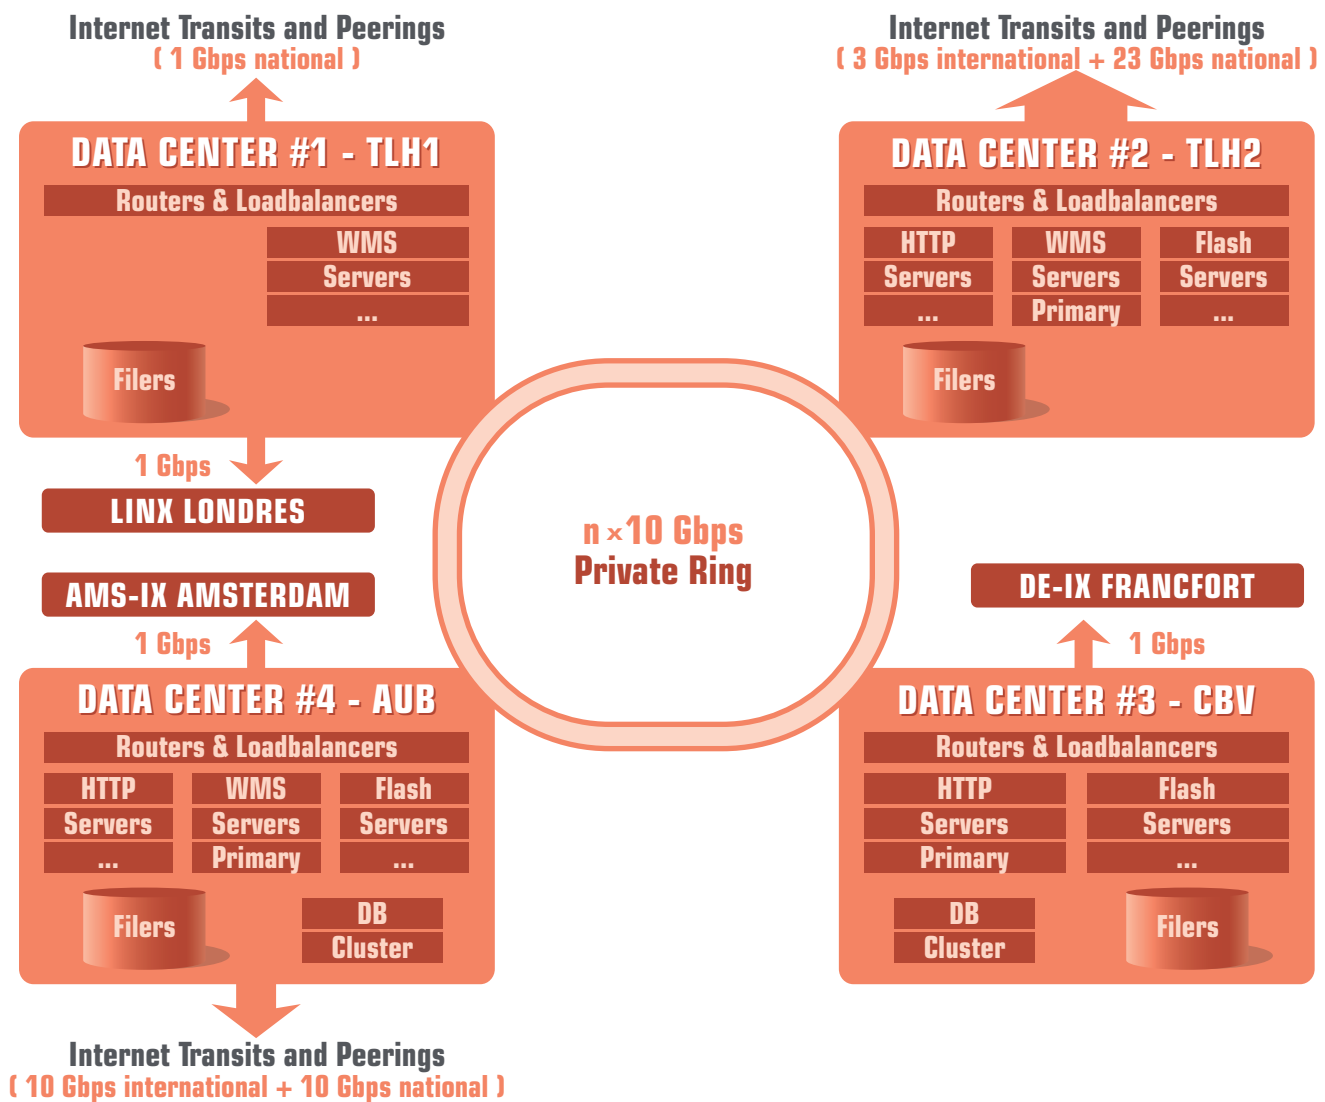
Internet Transits and Peerings
( 1 Gbps national )

DATA CENTER #1 - TLH1
Routers & Loadbalancers
WMS
Servers
...
Filers

1 Gbps
LINX LONDRES

Internet Transits and Peerings
( 3 Gbps international + 23 Gbps national )

DATA CENTER #2 - TLH2
Routers & Loadbalancers
HTTP
Servers
...
WMS
Servers
Primary
Flash
Servers
...
Filers

n × 10 Gbps
Private Ring

AMS-IX AMSTERDAM
1 Gbps

DE-IX FRANCFORT
1 Gbps

DATA CENTER #4 - AUB
Routers & Loadbalancers
HTTP
Servers
...
WMS
Servers
Primary
Flash
Servers
...
Filers
DB
Cluster

DATA CENTER #3 - CBV
Routers & Loadbalancers
HTTP
Servers
Primary
Flash
Servers
...
DB
Cluster
Filers

Internet Transits and Peerings
( 10 Gbps international + 10 Gbps national )